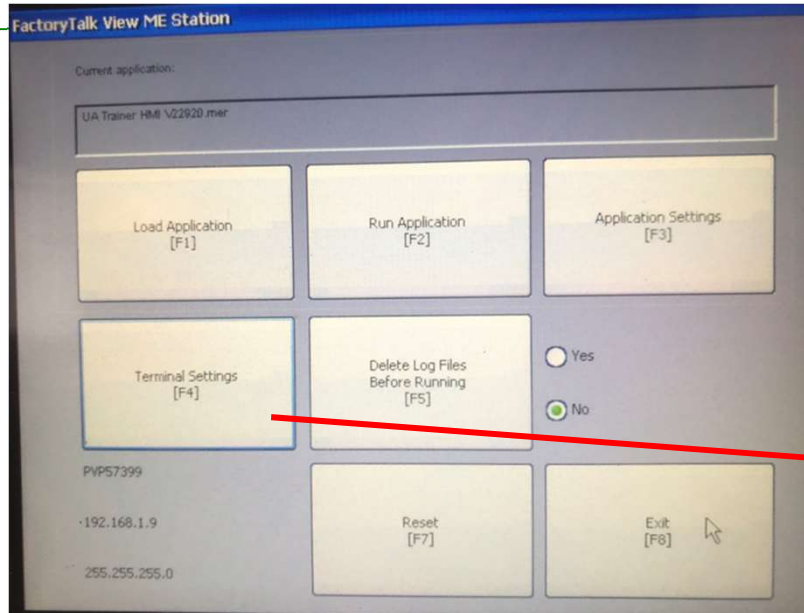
FactoryTalk View ME Station

Current application:

UA Trainer HMI V22920.mer

Load Application
[F1]

Run Application
[F2]

Application Settings
[F3]

Terminal Settings
[F4]

Delete Log Files
Before Running
[F5]

Yes

No

PVP57399

192.168.1.9

255.255.255.0

Reset
[F7]

Exit
[F8]